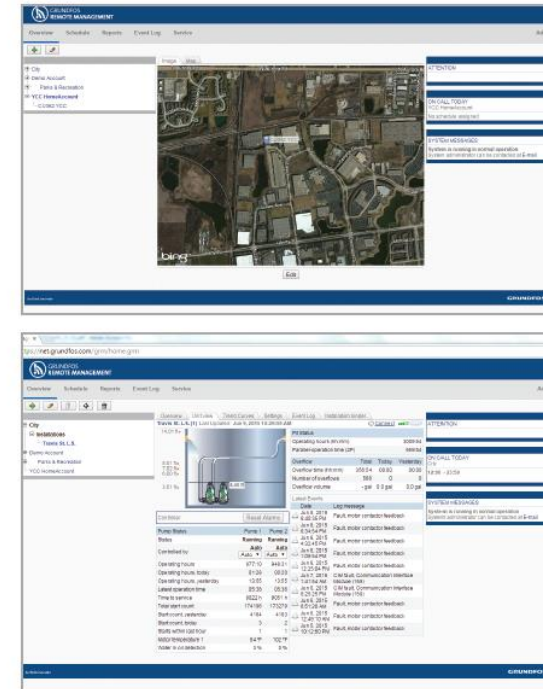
GRUNDFOS REMOTE MANAGEMENT

Overview Schedule Reports Event Log Service

City
Demo Account
Parks & Recreation
YCC Homeaccount

Image Map

bing

Edit

ATTENTION

ON CALL TODAY
YCC Homeaccount
No schedule assigned

SYSTEM MESSAGES
System is running in normal operation
System administrator can be contacted at E-mail

GRUNDFOS

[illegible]net.grundfos.com/grm/home.grm

GRUNDFOS REMOTE MANAGEMENT

Overview Schedule Reports Event Log Service

City
Installations
Travis St. L.S.
Demo Account
Parks & Recreation
YCC Homeaccount

Overview Unit Lines Trend Curves Settings Event Log Installation Guides

Travis St. L.S. [1] Last Updated: Jun 9, 2015 10:29:00 AM

Pit Status
Operating hours (hh:mm)
Parallel operation time (OP)

| Overflow | Total | Today | Yesterday |
|---|---|---|---|
| Overflow time (hh:mm) | 350:54 | 00:00 | 00:00 |
| Number of overflows | 590 | 0 | 0 |
| Overflow volume | - gal | 0.0 gal | 0.0 gal |

Latest Events

| Date | Log Message |
|---|---|
| Jun 8, 2015 6:48:09 PM | Fault, motor contactor feedback |
| Jun 8, 2015 6:34:54 PM | Fault, motor contactor feedback |
| Jun 8, 2015 4:23:45 PM | Fault, motor contactor feedback |
| Jun 8, 2015 1:09:44 PM | Fault, motor contactor feedback |
| Jun 8, 2015 12:25:04 PM | Fault, motor contactor feedback |
| Jun 7, 2015 1:47:04 AM | CIM fault, Communication Interface Module (168) |
| Jun 7, 2015 1:46:32 AM | CIM fault, Communication Interface Module (168) |
| Jun 6, 2015 6:25:25 PM | Fault, motor contactor feedback |
| Jun 6, 2015 8:51:28 AM | Fault, motor contactor feedback |
| Jun 5, 2015 12:49:10 AM | Fault, motor contactor feedback |
| Jun 5, 2015 10:12:50 PM | Fault, motor contactor feedback |

Combine Reset Alarms

| Pump Status | Pump 1 | Pump 2 |
|---|---|---|
| Status | Running | Running |
| Controlled by | Auto | Auto |
| Operating hours | 872:10 | 848:31 |
| Operating hours, today | 01:29 | 00:03 |
| Operating hours, yesterday | 13:03 | 13:53 |
| Latest operation time | 25:30 | 05:30 |
| Time to service | 8522 h | 8051 h |
| Total start count | 174198 | 173279 |
| Start count, today | 4164 | 4163 |
| Start count, yesterday | 3 | 2 |
| Starts within last hour | 1 | 1 |
| Motor temperature 1 | 84°F | 102°F |
| Water in oil detection | 0% | 0% |

ATTENTION

ON CALL TODAY
City
18:00 - 23:59

SYSTEM MESSAGES
System is running in normal operation
System administrator can be contacted at E-mail

GRUNDFOS